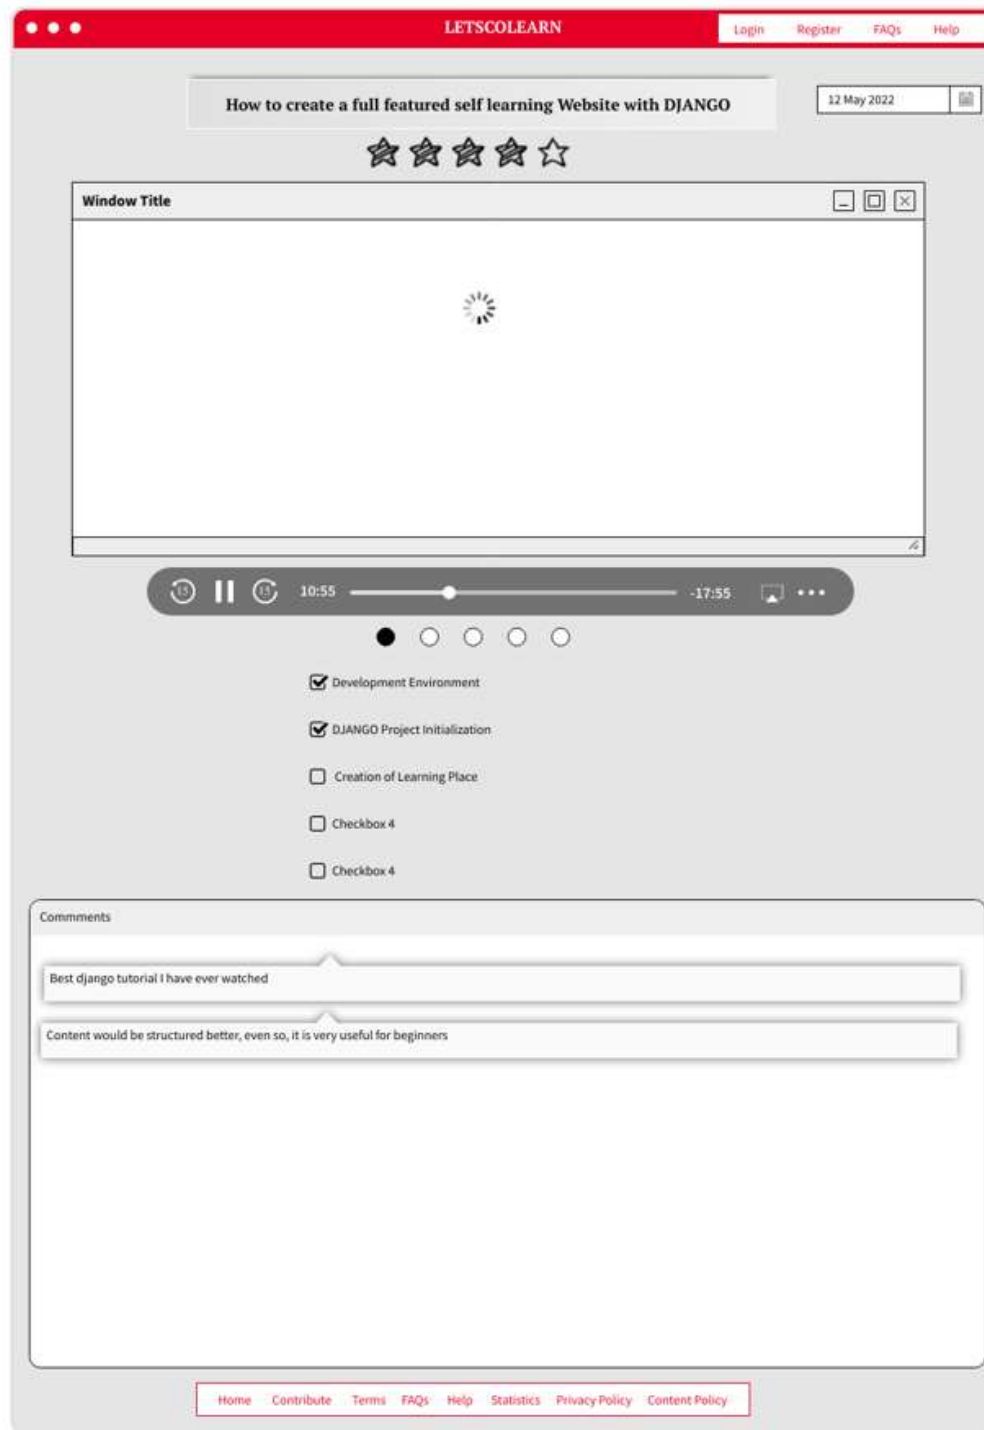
LETSCOLEARN

Login Register FAQs Help

How to create a full featured self learning Website with DJANGO

12 May 2022

Window Title

10:55 -17:55

Development Environment

DJANGO Project Initialization

Creation of Learning Place

Checkbox 4

Checkbox 4

Commments

Best django tutorial I have ever watched

Content would be structured better, even so, it is very useful for beginners

Home Contribute Terms FAQs Help Statistics Privacy Policy Content Policy